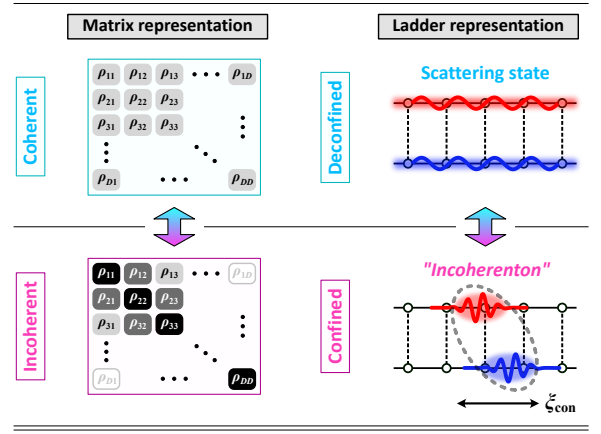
Matrix representation

Ladder representation

Coherent

$\rho_{11}$ $\rho_{12}$ $\rho_{13}$ $\cdots$ $\rho_{1D}$
$\rho_{21}$ $\rho_{22}$ $\rho_{23}$
$\rho_{31}$ $\rho_{32}$ $\rho_{33}$
$\vdots$ $\ddots$ $\vdots$
$\rho_{D1}$ $\cdots$ $\rho_{DD}$

Deconfined

Scattering state

Incoherent

$\rho_{11}$ $\rho_{12}$ $\rho_{13}$ $\cdots$ $\rho_{1D}$
$\rho_{21}$ $\rho_{22}$ $\rho_{23}$
$\rho_{31}$ $\rho_{32}$ $\rho_{33}$
$\vdots$ $\ddots$ $\vdots$
$\rho_{D1}$ $\cdots$ $\rho_{DD}$

Confined

"Incoherenton"

$\xi_{\mathrm{con}}$